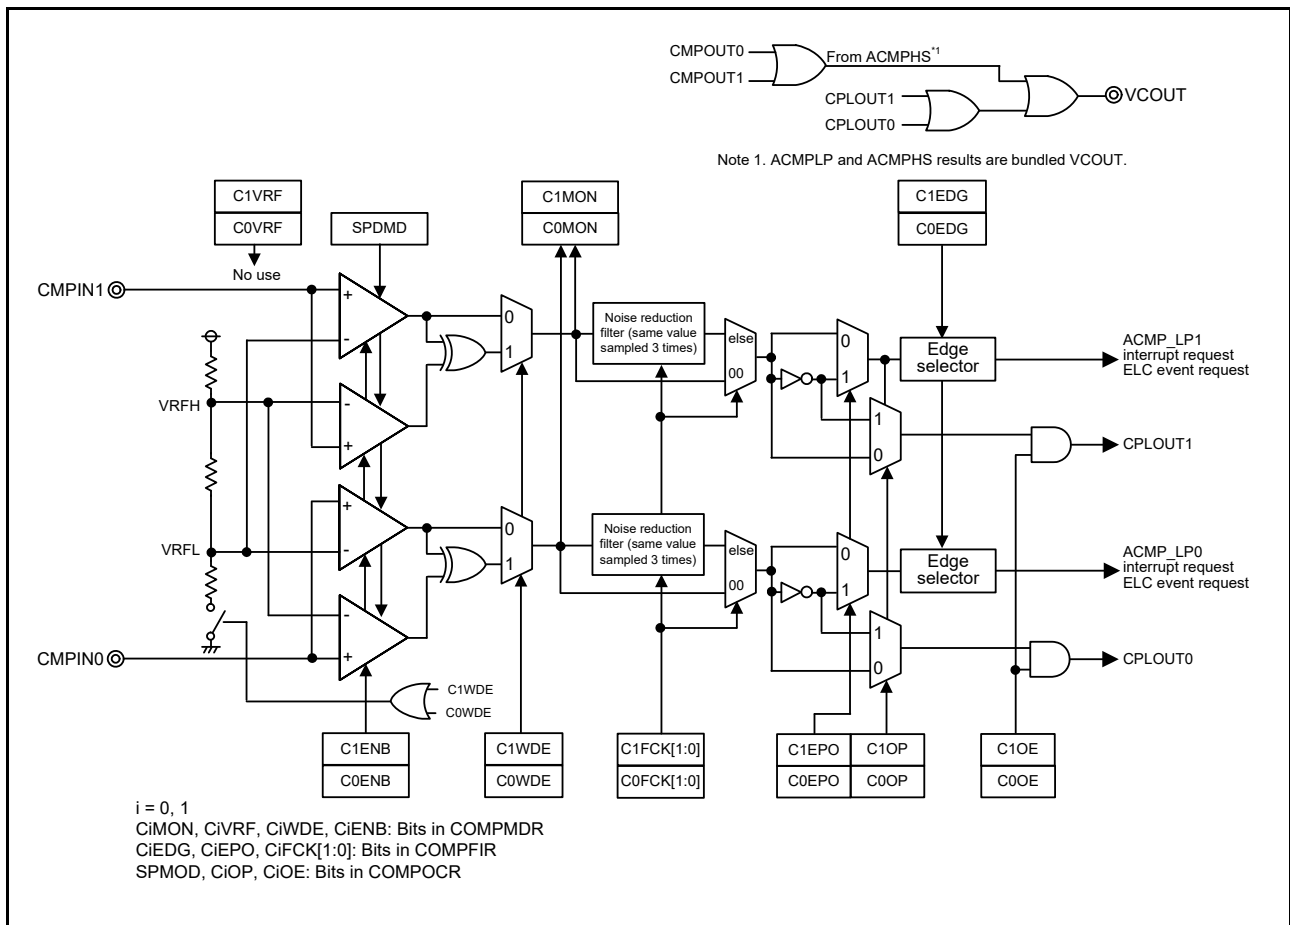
CMPOUT0
CMPOUT1
From ACMPHS*1
CPLOUT1
CPLOUT0
VCOUT

Note 1. ACMPLP and ACMPHS results are bundled VCOUT.

C1VRF
C0VRF
No use
SPDMD
C1MON
C0MON
C1EDG
C0EDG

CMPIN1
VRFH
VRFL
CMPIN0

+
-
-
+
+
-
-
+

0
1
0
1

Noise reduction filter (same value sampled 3 times)
Noise reduction filter (same value sampled 3 times)

else
00
else
00

0
1
1
0
0
1
1
0

Edge selector
Edge selector

ACMP_LP1 interrupt request ELC event request
CPLOUT1
ACMP_LP0 interrupt request ELC event request
CPLOUT0

C1WDE
C0WDE

C1ENB
C0ENB
C1WDE
C0WDE
C1FCK[1:0]
C0FCK[1:0]
C1EPO
C0EPO
C1OP
C0OP
C1OE
C0OE

i = 0, 1
CiMON, CiVRF, CiWDE, CiENB: Bits in COMPMDR
CiEDG, CiEPO, CiFCK[1:0]: Bits in COMPFIR
SPMOD, CiOP, CiOE: Bits in COMPOCR